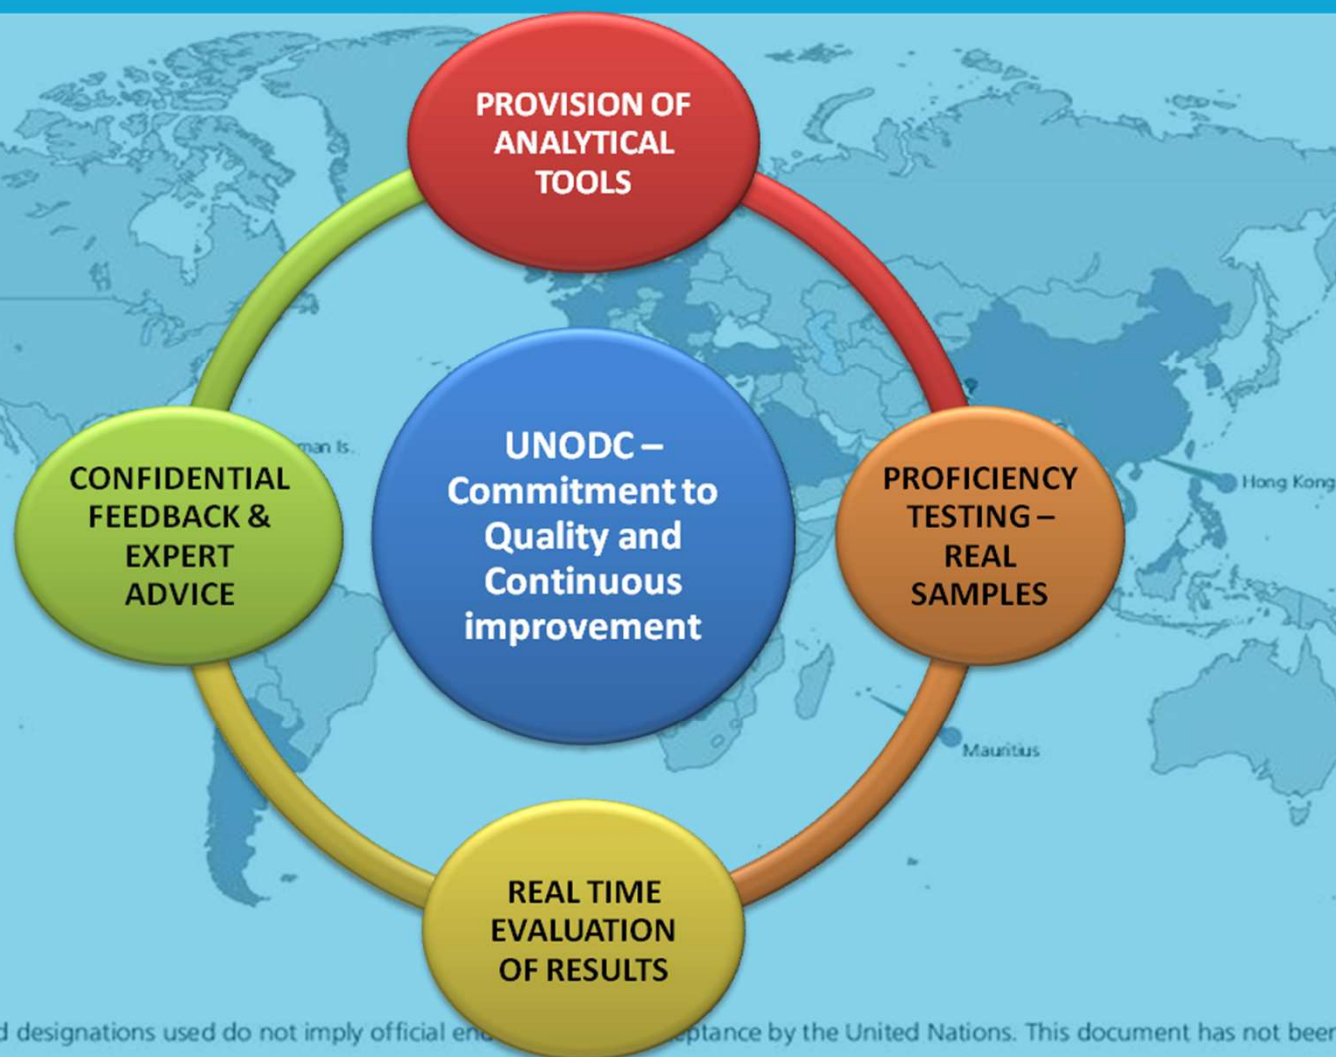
PROVISION OF ANALYTICAL TOOLS

CONFIDENTIAL FEEDBACK & EXPERT ADVICE

UNODC – Commitment to Quality and Continuous improvement

PROFICIENCY TESTING – REAL SAMPLES

REAL TIME EVALUATION OF RESULTS

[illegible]man Is.

Hong Kong

Mauritius

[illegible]d designations used do not imply official en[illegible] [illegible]ptance by the United Nations. This document has not bee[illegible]